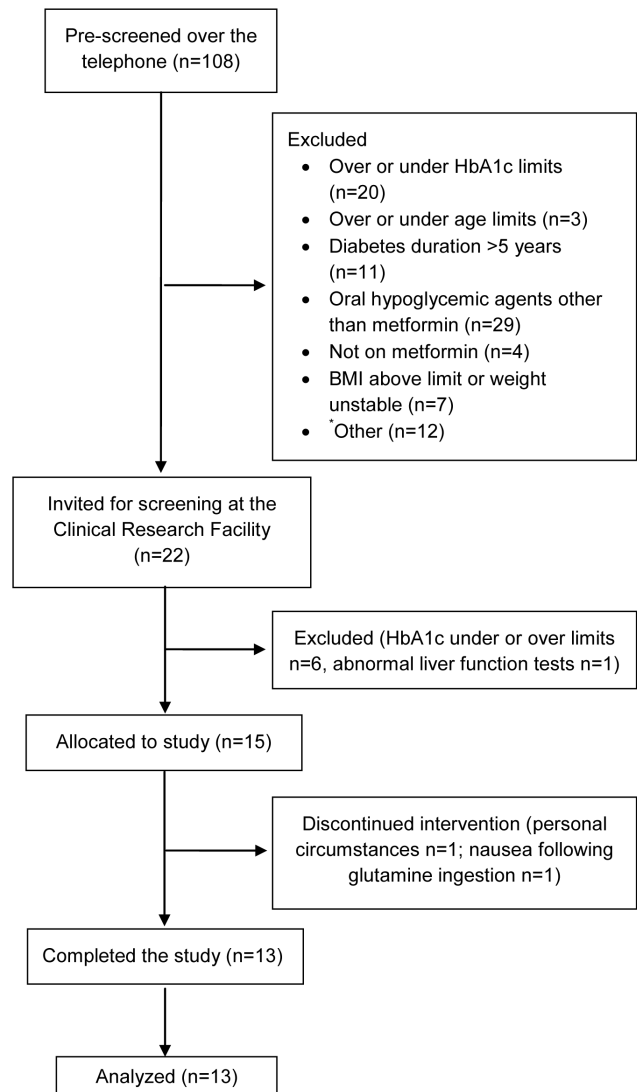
Pre-screened over the telephone (n=108)

Excluded
- Over or under HbA1c limits (n=20)
- Over or under age limits (n=3)
- Diabetes duration >5 years (n=11)
- Oral hypoglycemic agents other than metformin (n=29)
- Not on metformin (n=4)
- BMI above limit or weight unstable (n=7)
- $^*$Other (n=12)

Invited for screening at the Clinical Research Facility (n=22)

Excluded (HbA1c under or over limits n=6, abnormal liver function tests n=1)

Allocated to study (n=15)

Discontinued intervention (personal circumstances n=1; nausea following glutamine ingestion n=1)

Completed the study (n=13)

Analyzed (n=13)